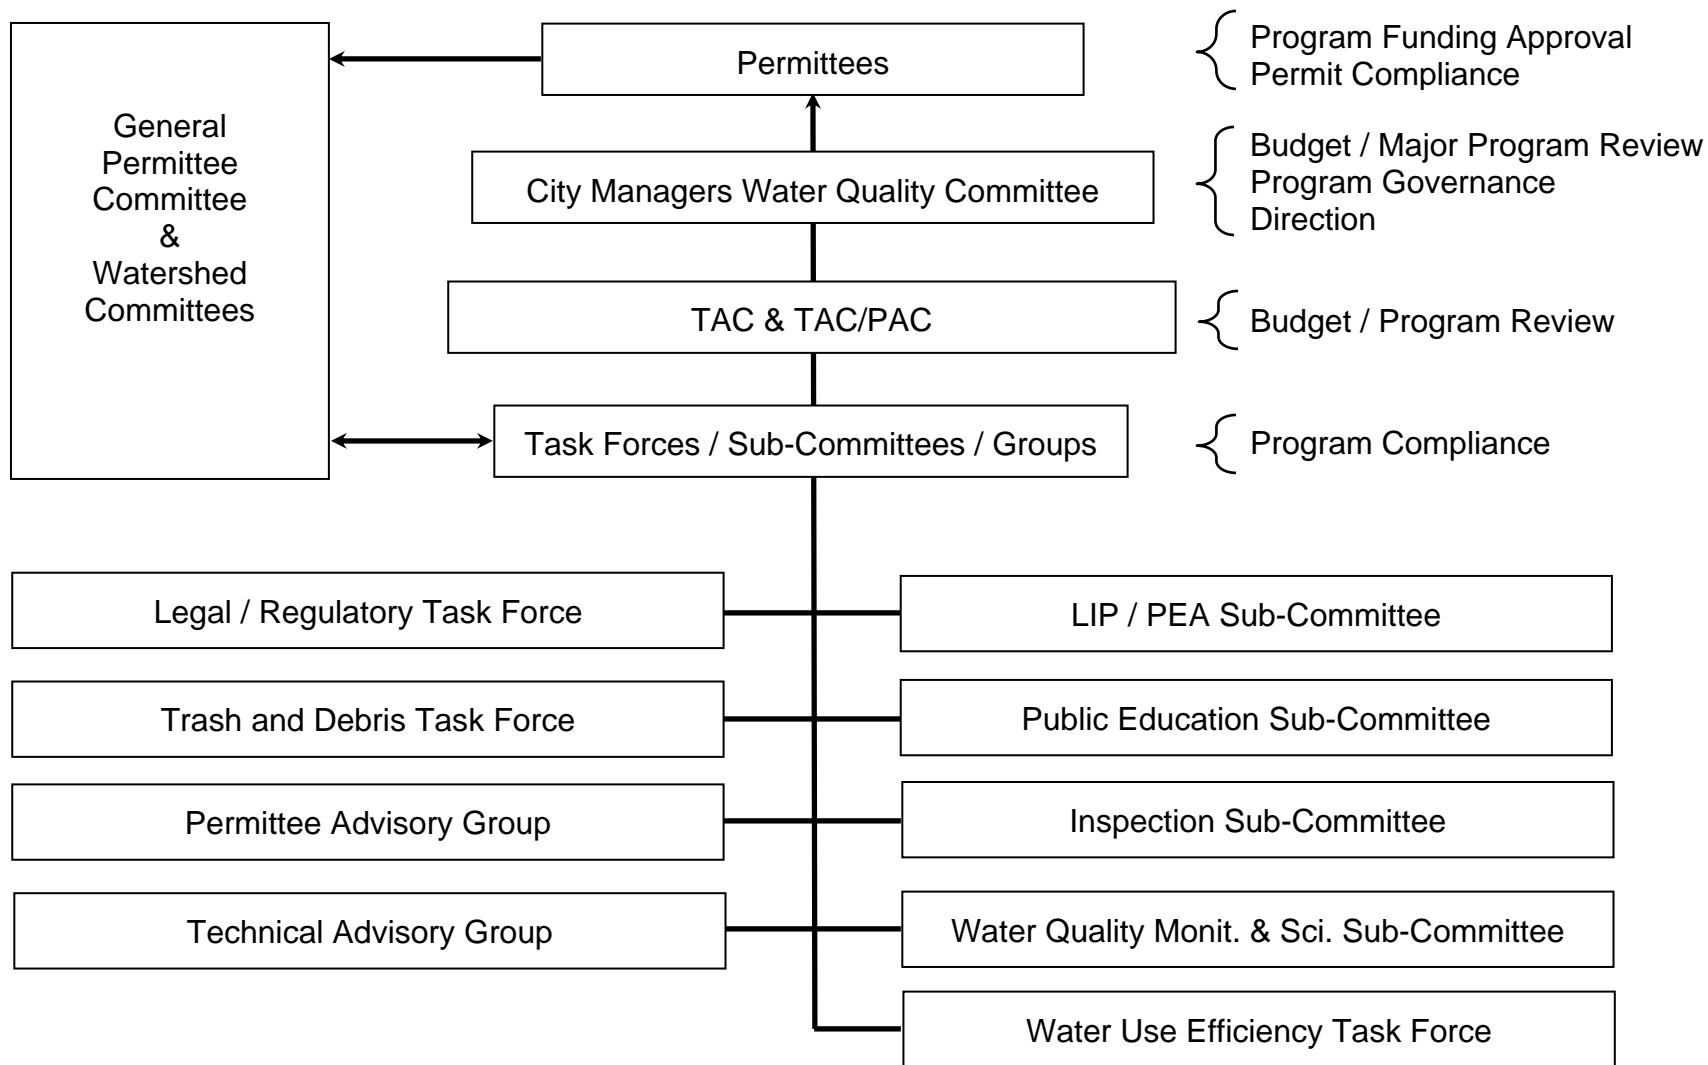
General Permittee Committee & Watershed Committees

Permittees

Program Funding Approval
Permit Compliance

City Managers Water Quality Committee

Budget / Major Program Review
Program Governance
Direction

TAC & TAC/PAC

Budget / Program Review

Task Forces / Sub-Committees / Groups

Program Compliance

Legal / Regulatory Task Force

LIP / PEA Sub-Committee

Trash and Debris Task Force

Public Education Sub-Committee

Permittee Advisory Group

Inspection Sub-Committee

Technical Advisory Group

Water Quality Monit. & Sci. Sub-Committee

Water Use Efficiency Task Force